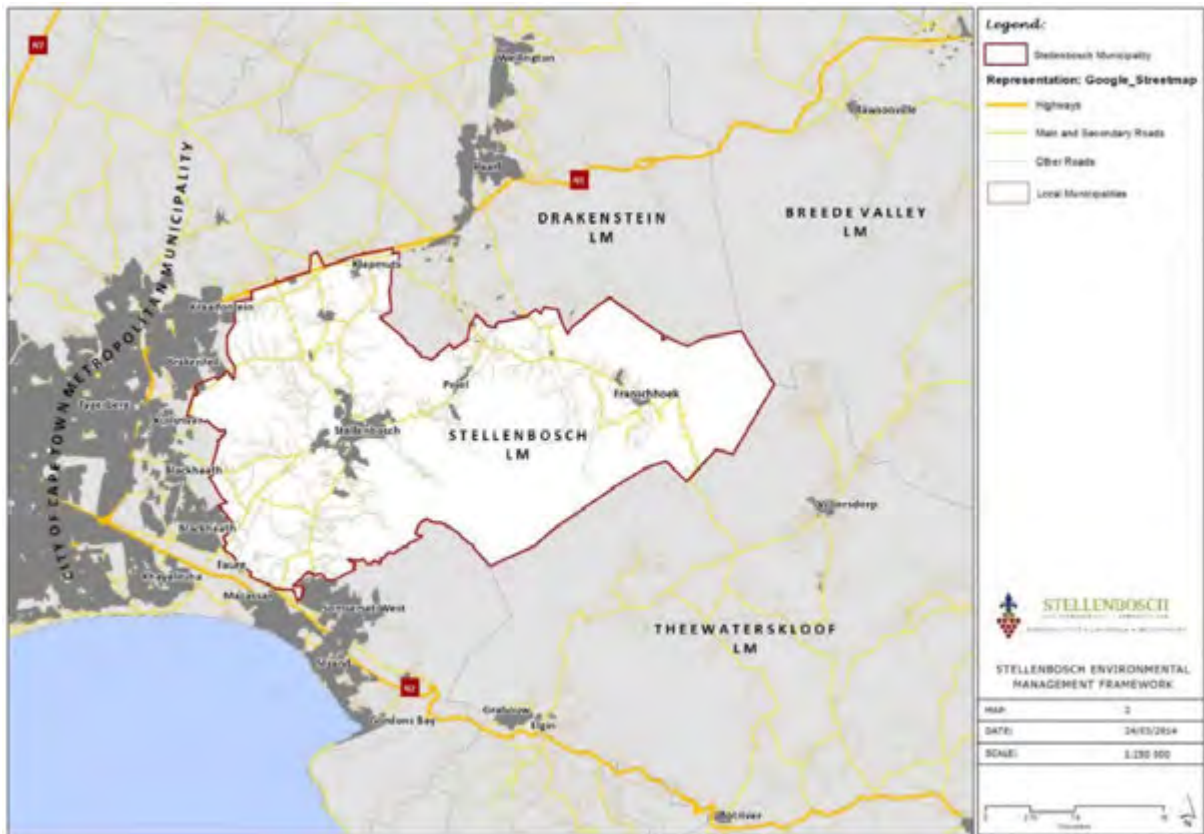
N7

Wellington

Rawsonville

N1

Paarl

DRAKENSTEIN LM

BREEDE VALLEY LM

CITY OF CAPE TOWN METROPOLITAN MUNICIPALITY

Klapmuts

Kraaifontein

Brackenfell

Tygerberg

Kuilsrivier

Pniel

Franschhoek

Stellenbosch

STELLENBOSCH LM

Blackheath

Blackheath

Villiersdorp

Khayelitsha

Faure

Macassar

Somerset West

THEEWATERSKLOOF LM

Strand

N2

Grabouw

Elgin

Gordons Bay

Botrivier

Legend:

Stellenbosch Municipality

Representation: Google_Streetmap

Highways

Main and Secondary Roads

Other Roads

Local Municipalities

STELLENBOSCH

STELLENBOSCH ENVIRONMENTAL MANAGEMENT FRAMEWORK

| MAP: | 2 |
|---|---|
| DATE: | 24/03/2014 |
| SCALE: | 1:250 000 |

0 2.5 5 10 Kilometers